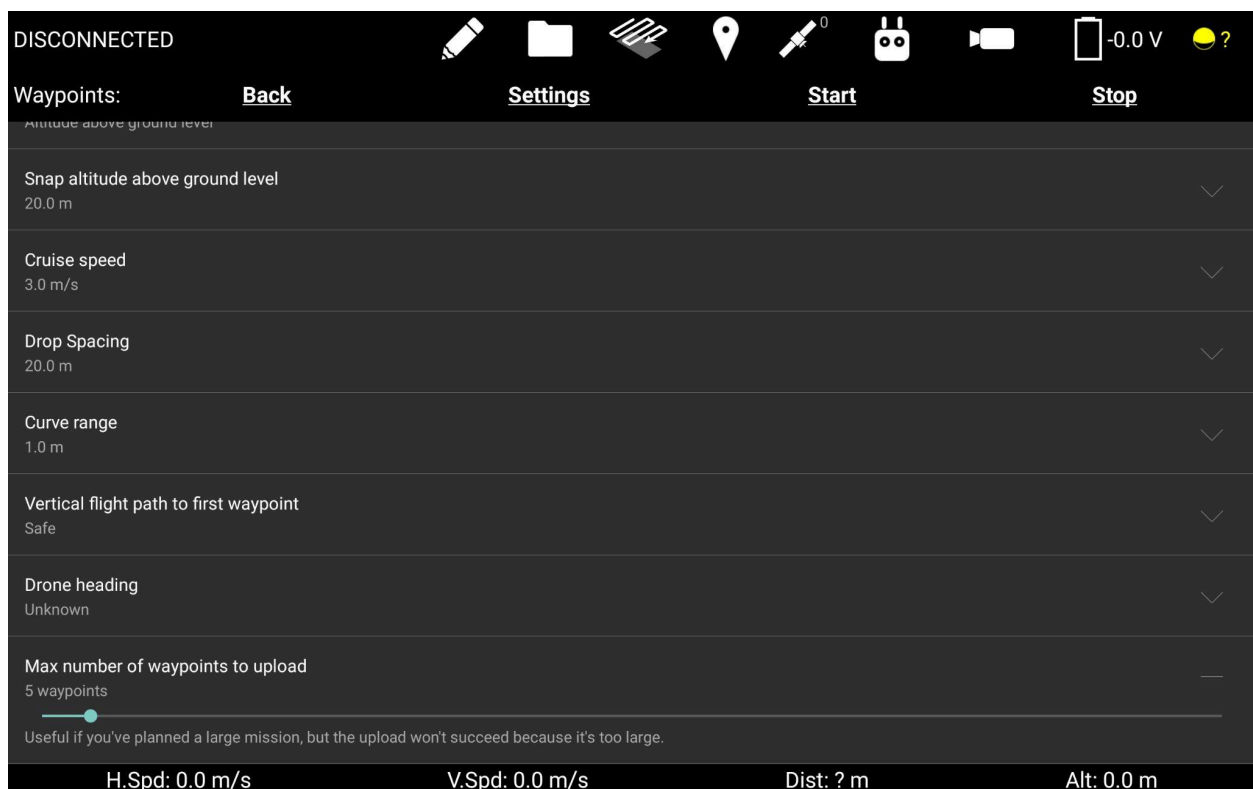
DISCONNECTED

0

-0.0 V ?

Waypoints: Back Settings Start Stop

Altitude above ground level

Snap altitude above ground level
20.0 m

Cruise speed
3.0 m/s

Drop Spacing
20.0 m

Curve range
1.0 m

Vertical flight path to first waypoint
Safe

Drone heading
Unknown

Max number of waypoints to upload
5 waypoints

Useful if you've planned a large mission, but the upload won't succeed because it's too large.

H.Spd: 0.0 m/s V.Spd: 0.0 m/s Dist: ? m Alt: 0.0 m